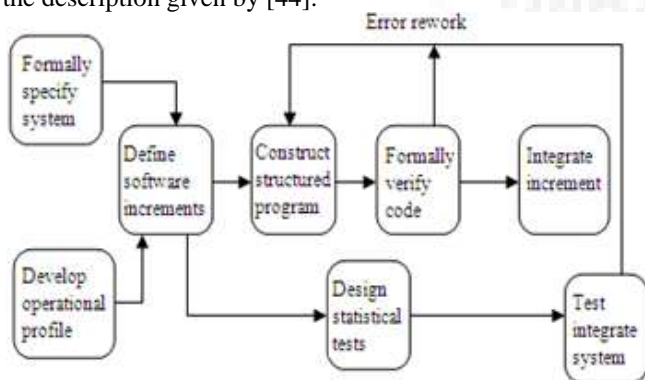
the description given by [44].

Error rework

Formally specify system

Define software increments

Construct structured program

Formally verify code

Integrate increment

Develop operational profile

Design statistical tests

Test integrate system